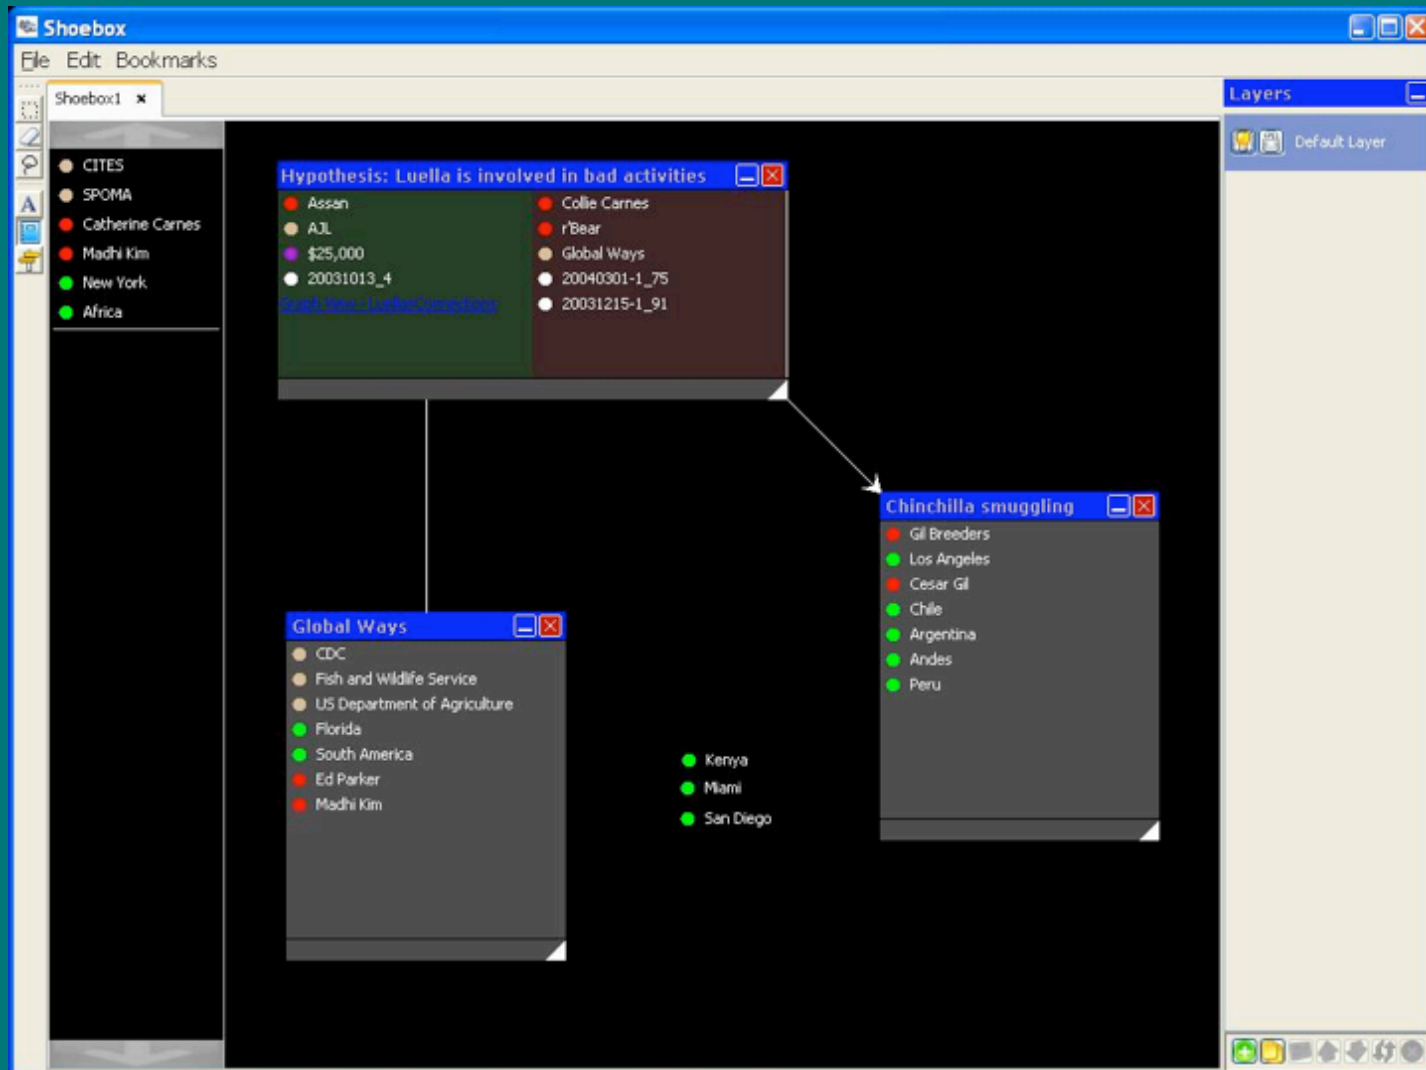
Shoebox

File Edit Bookmarks

Shoebox1 ×

CITES
SPOMA
Catherine Carnes
Madhi Kim
New York
Africa

Hypothesis: Luella is involved in bad activities

Assan
AJL
$25,000
20031013_4
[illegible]

Collie Carnes
r'Bear
Global Ways
20040301-1_75
20031215-1_91

Chinchilla smuggling

Gil Breeders
Los Angeles
Cesar Gil
Chile
Argentina
Andes
Peru

Global Ways

CDC
Fish and Wildlife Service
US Department of Agriculture
Florida
South America
Ed Parker
Madhi Kim

Kenya
Miami
San Diego

Layers

Default Layer